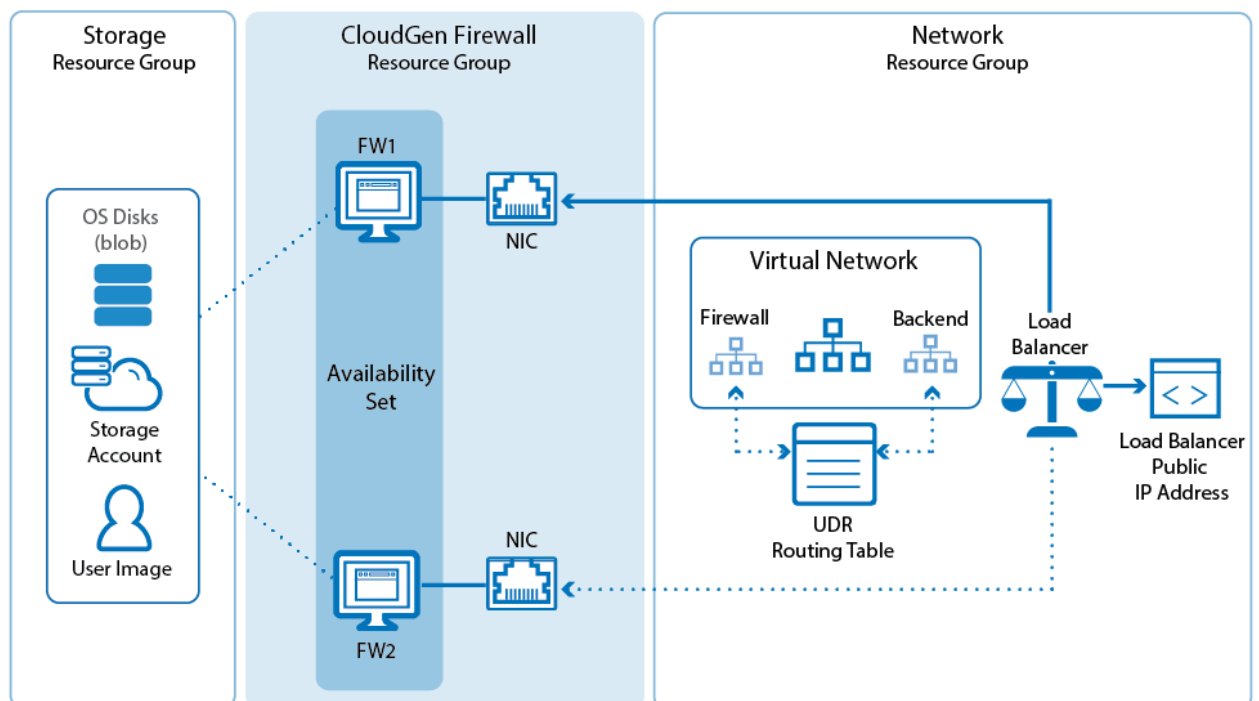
Storage
Resource Group

CloudGen Firewall
Resource Group

Network
Resource Group

OS Disks
(blob)

Storage
Account

User Image

FW1

NIC

Availability
Set

NIC

FW2

Virtual Network

Firewall

Backend

Load
Balancer

Load Balancer
Public
IP Address

UDR
Routing Table